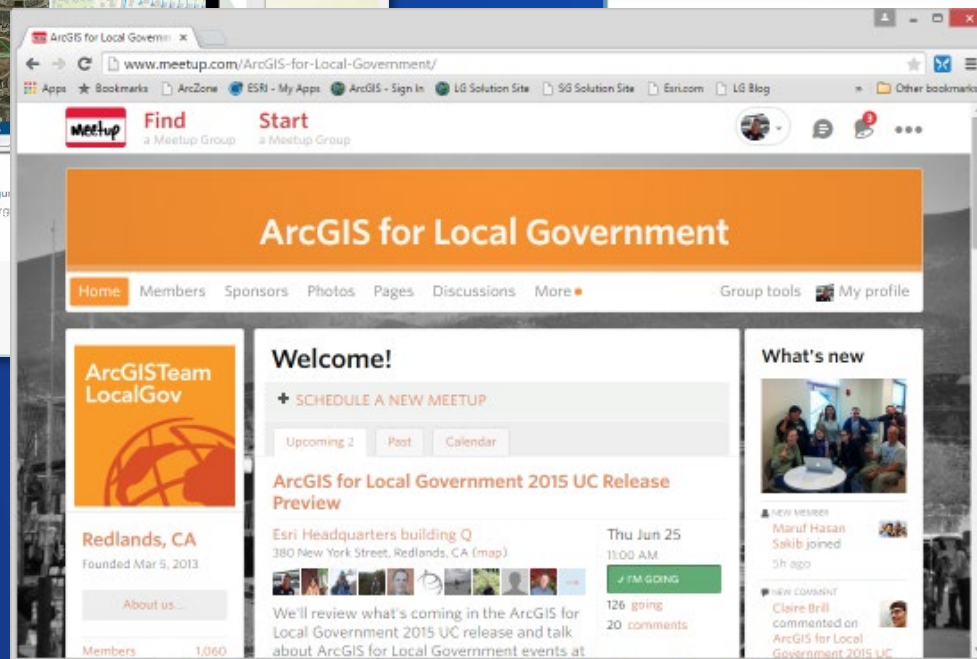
ArcGIS for Local Governm ×

www.meetup.com/ArcGIS-for-Local-Government/

Apps Bookmarks ArcZone ESRI - My Apps ArcGIS - Sign In LG Solution Site SG Solution Site Esri.com LG Blog » Other bookmarks

Meetup Find a Meetup Group Start a Meetup Group 3 •••

ArcGIS for Local Government

Home Members Sponsors Photos Pages Discussions More Group tools My profile

ArcGISTeam LocalGov

Redlands, CA
Founded Mar 5, 2013

About us...

Members 1,060

Welcome!

+ SCHEDULE A NEW MEETUP

Upcoming 2 Past Calendar

ArcGIS for Local Government 2015 UC Release Preview

Esri Headquarters building Q
380 New York Street, Redlands, CA (map)

Thu Jun 25
11:00 AM

✓ I'M GOING

126 going
20 comments

We'll review what's coming in the ArcGIS for Local Government 2015 UC release and talk about ArcGIS for Local Government events at

What's new

NEW MEMBER
Maruf Hasan Sakib joined
5h ago

NEW COMMENT
Claire Brill commented on ArcGIS for Local Government 2015 UC